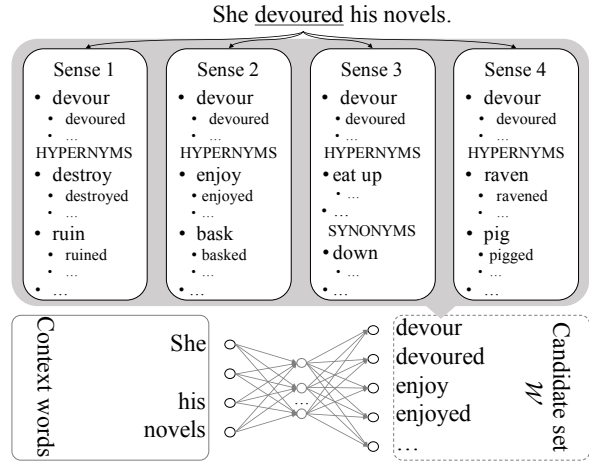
She devoured his novels.

Sense 1
• devour
• devoured
• …
HYPERNYMS
• destroy
• destroyed
• …
• ruin
• ruined
• …
• …

Sense 2
• devour
• devoured
• …
HYPERNYMS
• enjoy
• enjoyed
• …
• bask
• basked
• …
• …

Sense 3
• devour
• devoured
• …
HYPERNYMS
• eat up
• …
• …
SYNONYMS
• down
• …

Sense 4
• devour
• devoured
• …
HYPERNYMS
• raven
• ravened
• …
• pig
• pigged
• …
• …

Context words

She

his
novels

…

devour
devoured
enjoy
enjoyed
…

Candidate set $\mathcal{W}$